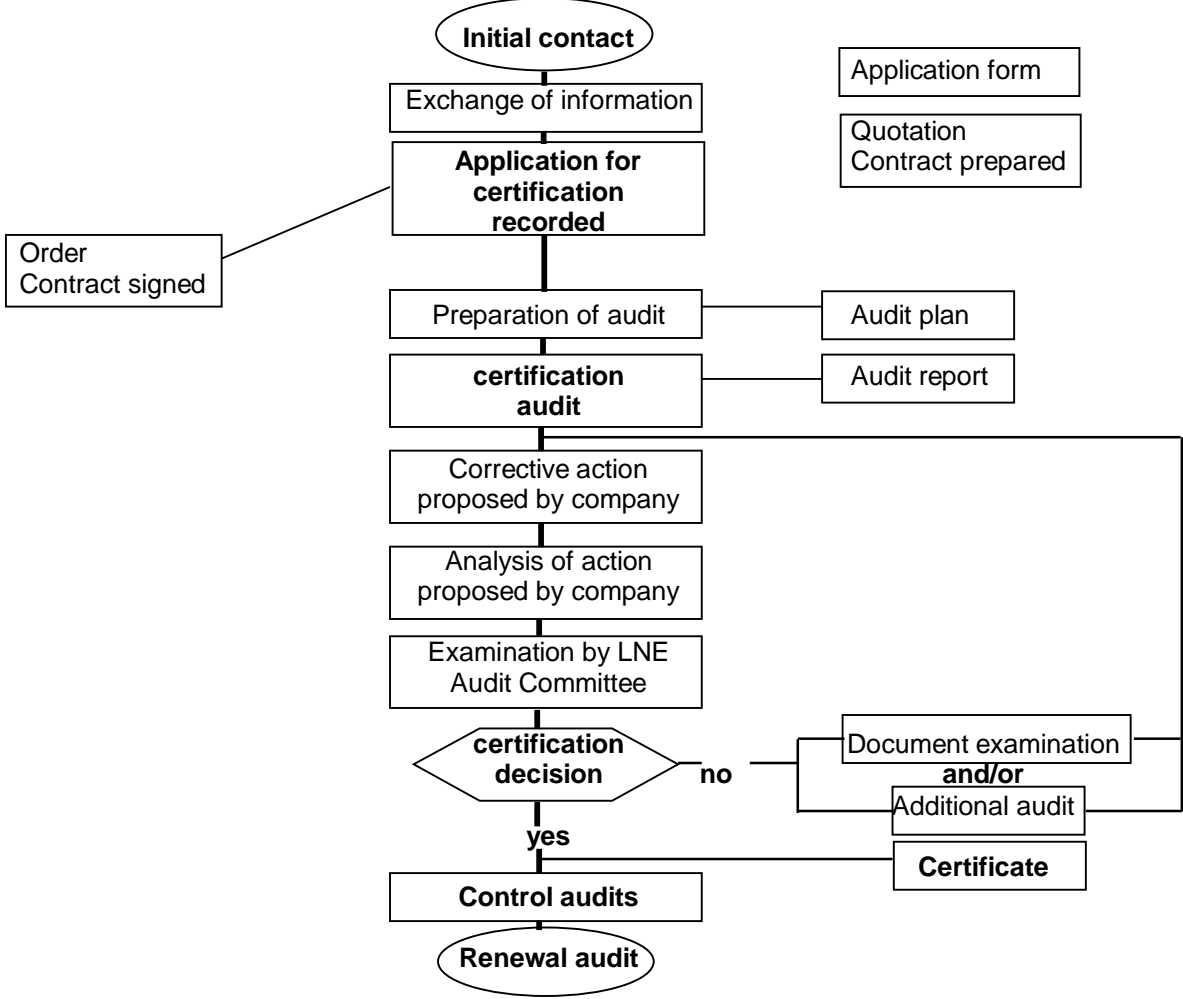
Initial contact

Application form

Exchange of information

Quotation
Contract prepared

Application for certification recorded

Order
Contract signed

Preparation of audit

Audit plan

certification audit

Audit report

Corrective action proposed by company

Analysis of action proposed by company

Examination by LNE Audit Committee

certification decision

no

Document examination

and/or

Additional audit

yes

Certificate

Control audits

Renewal audit